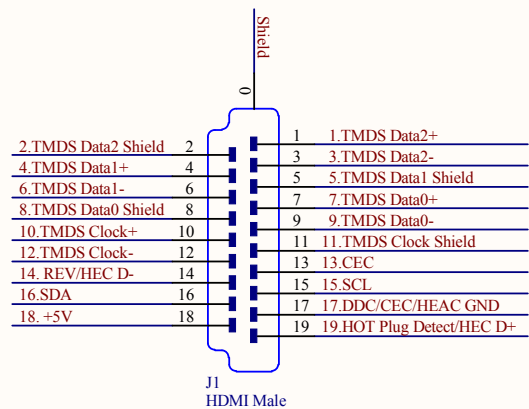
Shield

0

2.TMDS Data2 Shield 2
4.TMDS Data1+ 4
6.TMDS Data1- 6
8.TMDS Data0 Shield 8
10.TMDS Clock+ 10
12.TMDS Clock- 12
14. REV/HEC D- 14
16.SDA 16
18. +5V 18

1 1.TMDS Data2+
3 3.TMDS Data2-
5 5.TMDS Data1 Shield
7 7.TMDS Data0+
9 9.TMDS Data0-
11 11.TMDS Clock Shield
13 13.CEC
15 15.SCL
17 17.DDC/CEC/HEAC GND
19 19.HOT Plug Detect/HEC D+

J1
HDMI Male